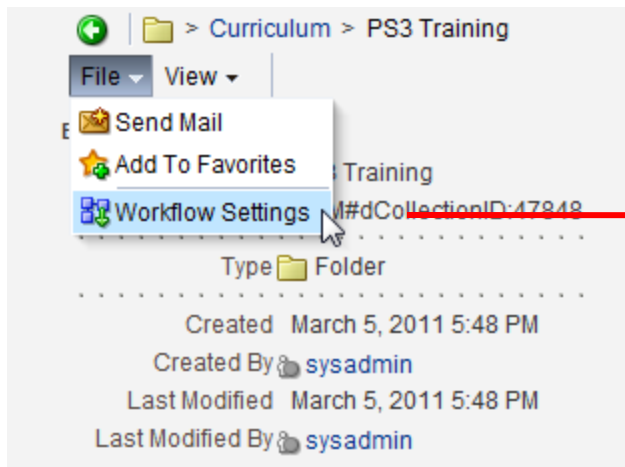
> Curriculum > PS3 Training

File View

Send Mail
Add To Favorites
Workflow Settings

E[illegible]

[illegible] Training
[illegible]M#dCollectionID:47848

Type Folder

Created March 5, 2011 5:48 PM
Created By sysadmin
Last Modified March 5, 2011 5:48 PM
Last Modified By sysadmin